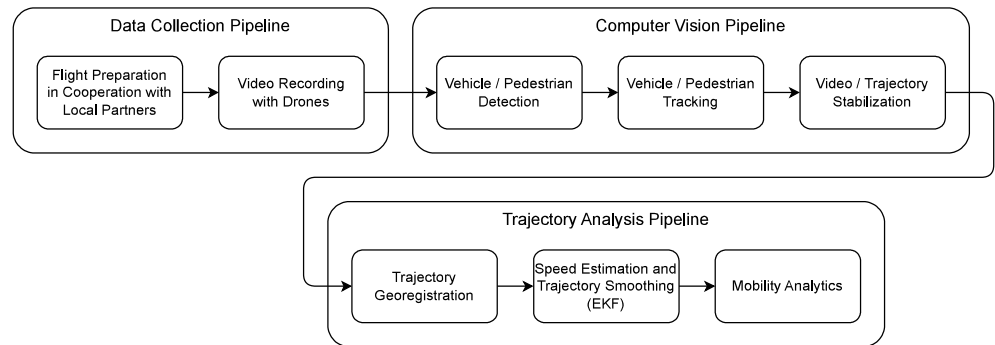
Data Collection Pipeline

Flight Preparation in Cooperation with Local Partners

Video Recording with Drones

Computer Vision Pipeline

Vehicle / Pedestrian Detection

Vehicle / Pedestrian Tracking

Video / Trajectory Stabilization

Trajectory Analysis Pipeline

Trajectory Georegistration

Speed Estimation and Trajectory Smoothing (EKF)

Mobility Analytics